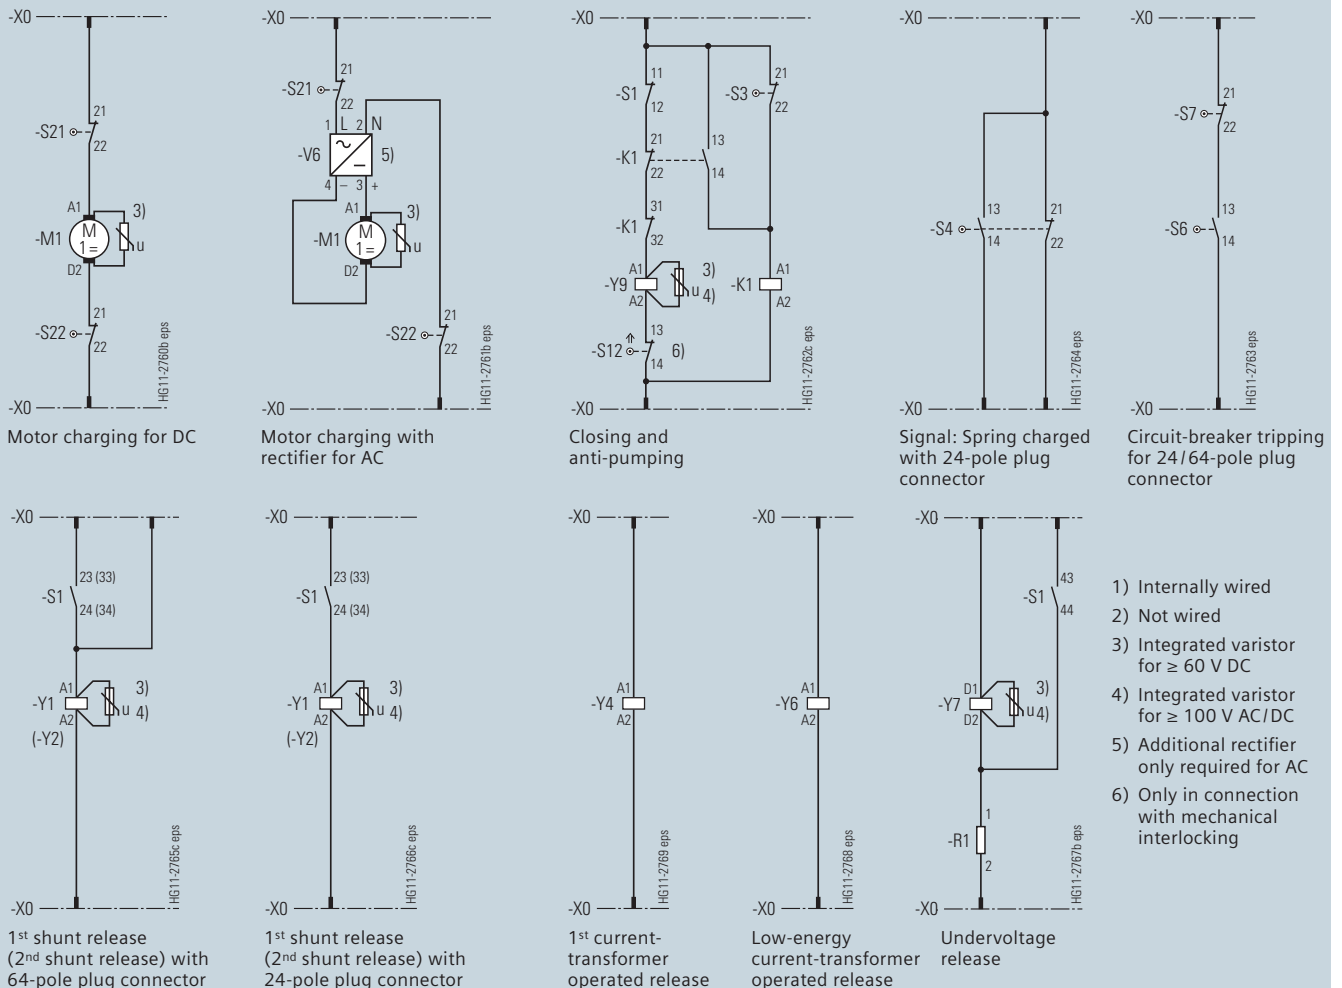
-X0
-S21
21
22
A1
-M1
M
1=
D2
3)
u
21
-S22
22
HG11-2760b eps
-X0

Motor charging for DC

-X0
21
-S21
22
1 L 2 N
-V6
5)
4 – 3 +
A1
-M1
M
1=
D2
3)
u
21
-S22
22
HG11-2761b eps
-X0

Motor charging with rectifier for AC

-X0
11
-S1
12
21
-S3
22
21
-K1
22
13
14
31
-K1
32
A1
-Y9
A2
3)
u 4)
A1
-K1
A2
13
-S12
14
6)
HG11-2762c eps
-X0

Closing and anti-pumping

-X0
13
-S4
14
21
22
HG11-2764 eps
-X0

Signal: Spring charged with 24-pole plug connector

-X0
21
-S7
22
13
-S6
14
HG11-2763 eps
-X0

Circuit-breaker tripping for 24/64-pole plug connector

-X0
23 (33)
-S1
24 (34)
A1
-Y1
A2
(-Y2)
3)
u 4)
HG11-2765c eps
-X0

1st shunt release (2nd shunt release) with 64-pole plug connector

-X0
23 (33)
-S1
24 (34)
A1
-Y1
A2
(-Y2)
3)
u 4)
HG11-2766c eps
-X0

1st shunt release (2nd shunt release) with 24-pole plug connector

-X0
A1
-Y4
A2
HG11-2769 eps
-X0

1st current-transformer operated release

-X0
A1
-Y6
A2
HG11-2768 eps
-X0

Low-energy current-transformer operated release

-X0
43
-S1
44
D1
-Y7
D2
3)
u 4)
1
-R1
2
HG11-2767b eps
-X0

Undervoltage release

1) Internally wired
2) Not wired
3) Integrated varistor for ≥ 60 V DC
4) Integrated varistor for ≥ 100 V AC/DC
5) Additional rectifier only required for AC
6) Only in connection with mechanical interlocking